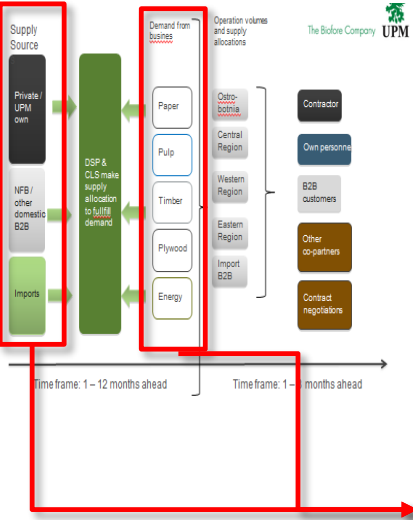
Supply Source

Private / UPM own

NFB / other domestic B2B

Imports

DSP & CLS make supply allocation to fulfill demand

Demand from busines

Paper

Pulp

Timber

Plywood

Energy

Operation volumes and supply allocations

Ostro-botnia

Central Region

Western Region

Eastern Region

Import B2B

The Biofore Company UPM

Contractor

Own personne

B2B customers

Other co-partners

Contract negotiators

Time frame: 1 – 12 months ahead

Time frame: 1 – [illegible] months ahead